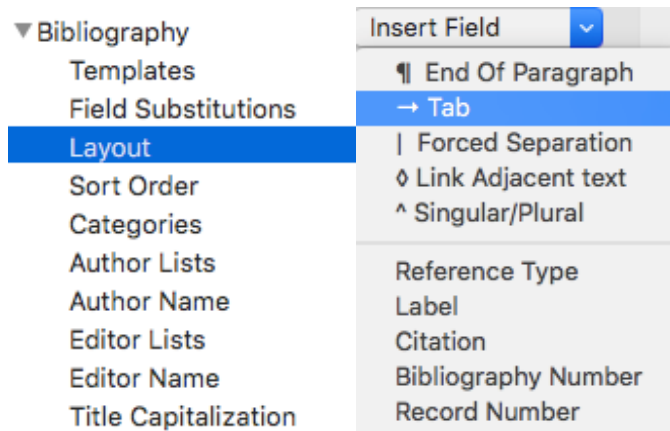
▼Bibliography
Templates
Field Substitutions
Layout
Sort Order
Categories
Author Lists
Author Name
Editor Lists
Editor Name
Title Capitalization

Insert Field
¶ End Of Paragraph
→ Tab
| Forced Separation
◊ Link Adjacent text
^ Singular/Plural
Reference Type
Label
Citation
Bibliography Number
Record Number